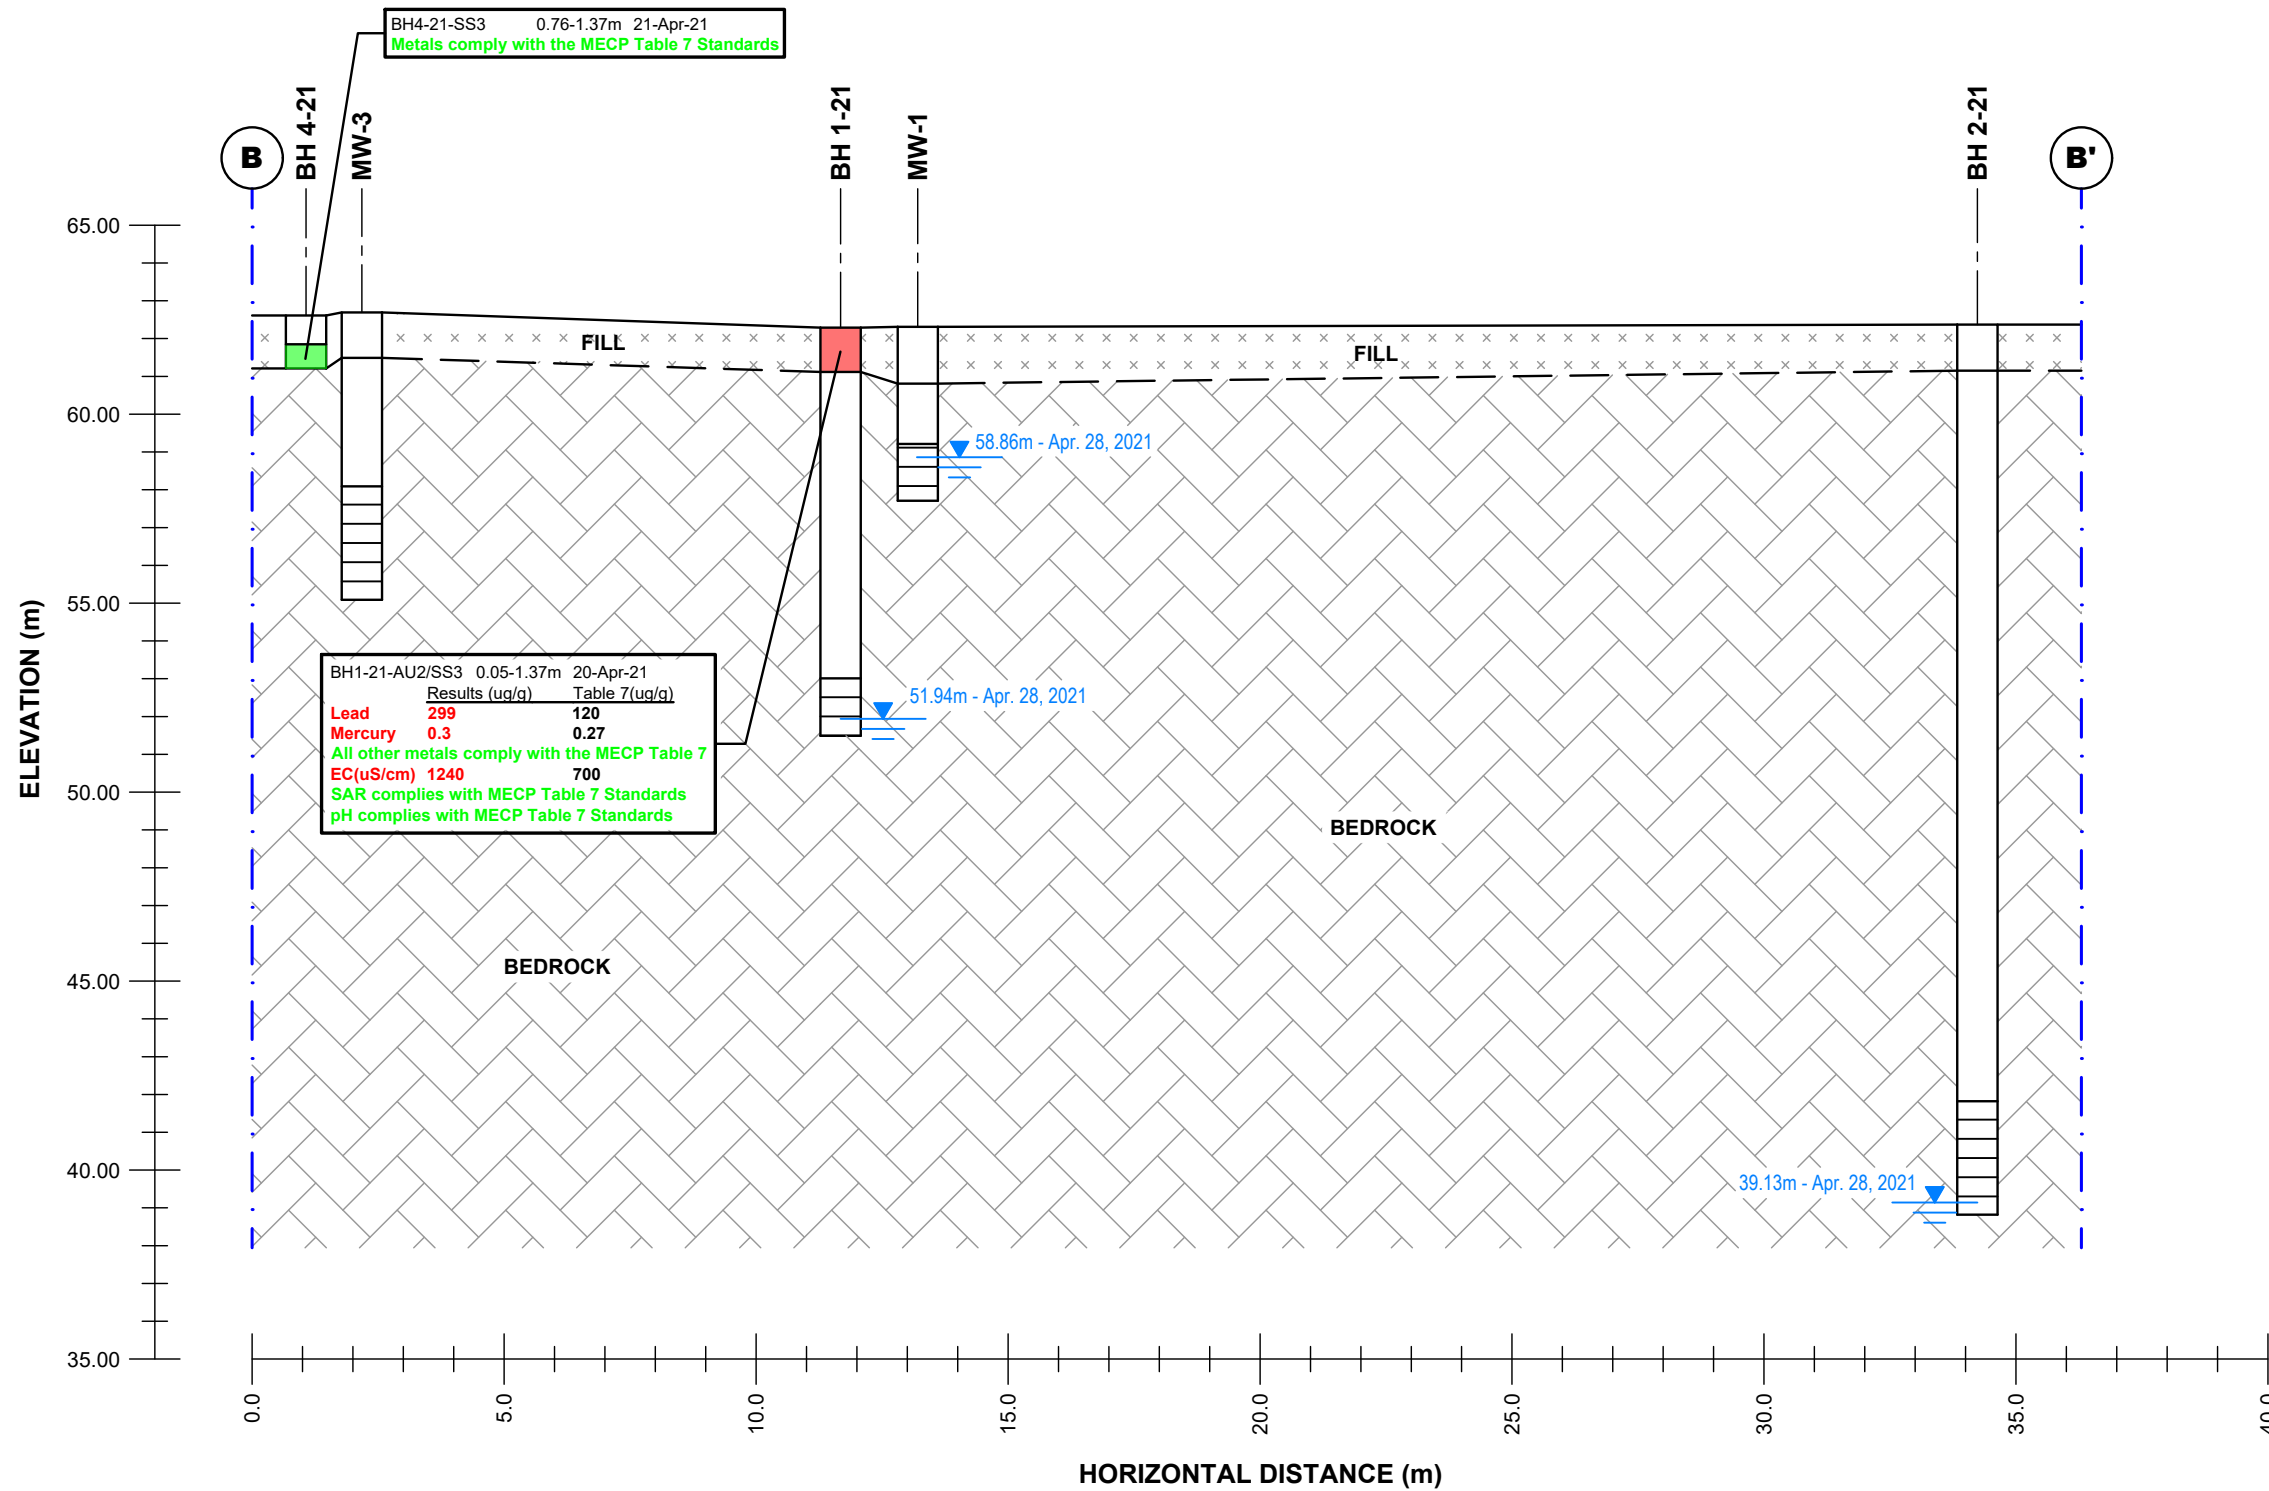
BH4-21-SS3 0.76-1.37m 21-Apr-21
Metals comply with the MECP Table 7 Standards

B

BH 4-21

MW-3

BH 1-21

MW-1

BH 2-21

B'

65.00

60.00

55.00

50.00

45.00

40.00

35.00

ELEVATION (m)

FILL

FILL

58.86m - Apr. 28, 2021

51.94m - Apr. 28, 2021

39.13m - Apr. 28, 2021

BH1-21-AU2/SS3 0.05-1.37m 20-Apr-21

| | Results (ug/g) | Table 7(ug/g) |
|---|---|---|
| Lead | 299 | 120 |
| Mercury | 0.3 | 0.27 |

All other metals comply with the MECP Table 7
EC(uS/cm) 1240 700
SAR complies with MECP Table 7 Standards
pH complies with MECP Table 7 Standards

BEDROCK

BEDROCK

0.0

5.0

10.0

15.0

20.0

25.0

30.0

35.0

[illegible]

HORIZONTAL DISTANCE (m)